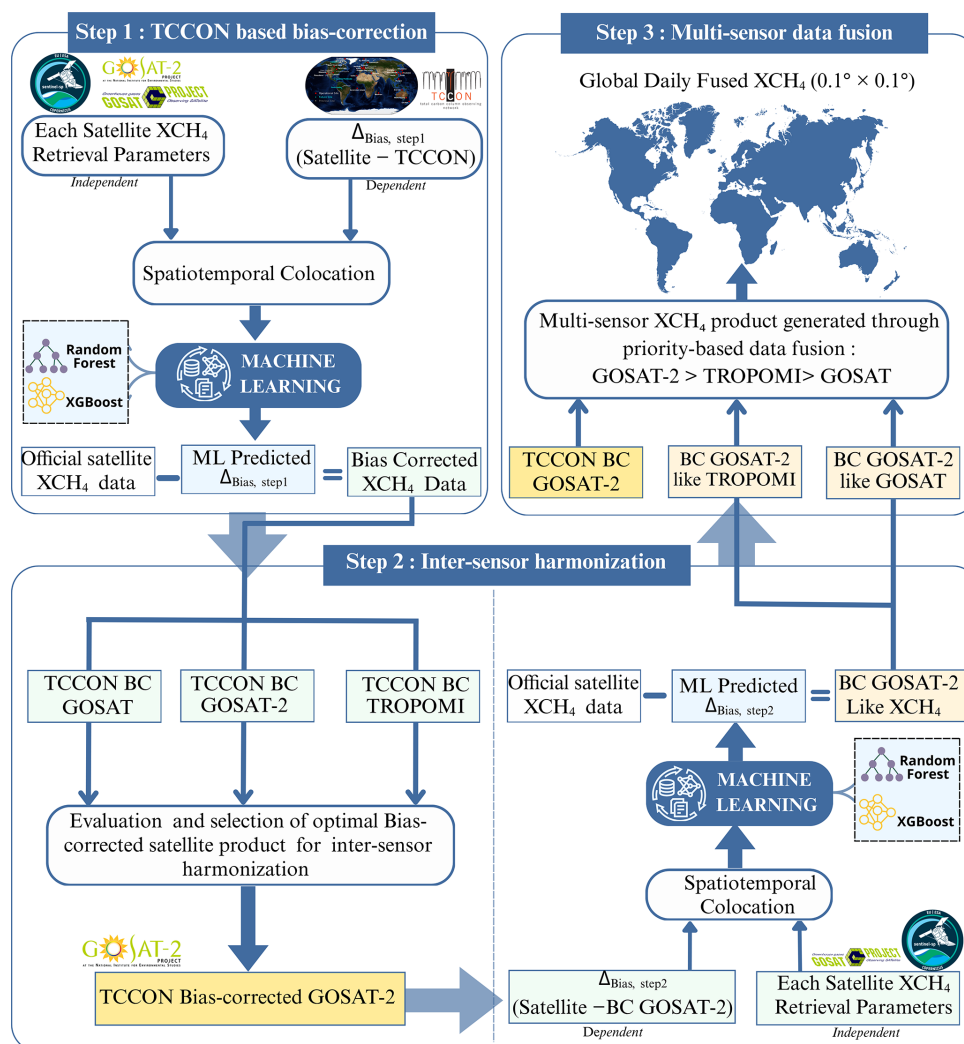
Step 1 : TCCON based bias-correction

GOSAT-2 PROJECT

GOSAT PROJECT

TCCON

Each Satellite XCH$_4$ Retrieval Parameters
Independent

$\Delta_{Bias,\ step1}$ (Satellite − TCCON)
Dependent

Spatiotemporal Colocation

Random Forest

XGBoost

MACHINE LEARNING

Official satellite XCH$_4$ data − ML Predicted $\Delta_{Bias,\ step1}$ = Bias Corrected XCH$_4$ Data

Step 3 : Multi-sensor data fusion

Global Daily Fused XCH$_4$ (0.1° × 0.1°)

Multi-sensor XCH$_4$ product generated through priority-based data fusion : GOSAT-2 > TROPOMI> GOSAT

TCCON BC GOSAT-2

BC GOSAT-2 like TROPOMI

BC GOSAT-2 like GOSAT

Step 2 : Inter-sensor harmonization

TCCON BC GOSAT

TCCON BC GOSAT-2

TCCON BC TROPOMI

Evaluation and selection of optimal Bias-corrected satellite product for inter-sensor harmonization

GOSAT-2 PROJECT

TCCON Bias-corrected GOSAT-2

Official satellite XCH$_4$ data − ML Predicted $\Delta_{Bias,\ step2}$ = BC GOSAT-2 Like XCH$_4$

MACHINE LEARNING

Random Forest

XGBoost

Spatiotemporal Colocation

$\Delta_{Bias,\ step2}$ (Satellite −BC GOSAT-2)
Dependent

GOSAT PROJECT

Each Satellite XCH$_4$ Retrieval Parameters
Independent